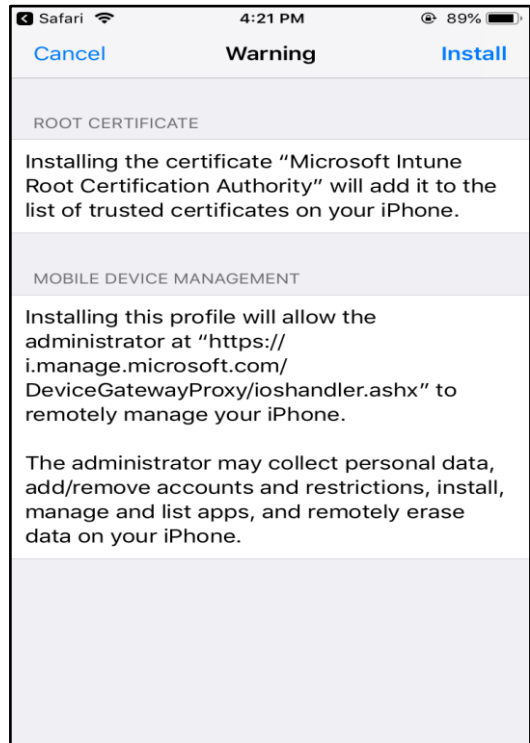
Safari 4:21 PM 89%

Cancel Warning Install

ROOT CERTIFICATE

Installing the certificate “Microsoft Intune Root Certification Authority” will add it to the list of trusted certificates on your iPhone.

MOBILE DEVICE MANAGEMENT

Installing this profile will allow the administrator at “https://i.manage.microsoft.com/DeviceGatewayProxy/ioshandler.ashx” to remotely manage your iPhone.

The administrator may collect personal data, add/remove accounts and restrictions, install, manage and list apps, and remotely erase data on your iPhone.